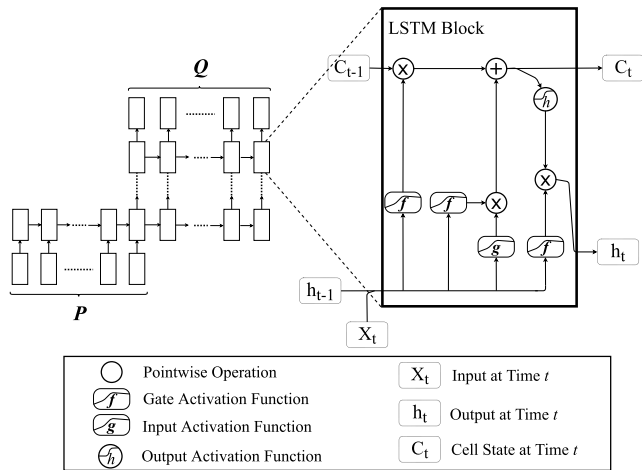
LSTM Block

$Q$

$C_{t-1}$

$C_t$

$h$

$f$

$f$

$g$

$f$

$h_t$

$h_{t-1}$

$P$

$X_t$

Pointwise Operation

$f$ Gate Activation Function

$g$ Input Activation Function

$h$ Output Activation Function

$X_t$ Input at Time $t$

$h_t$ Output at Time $t$

$C_t$ Cell State at Time $t$